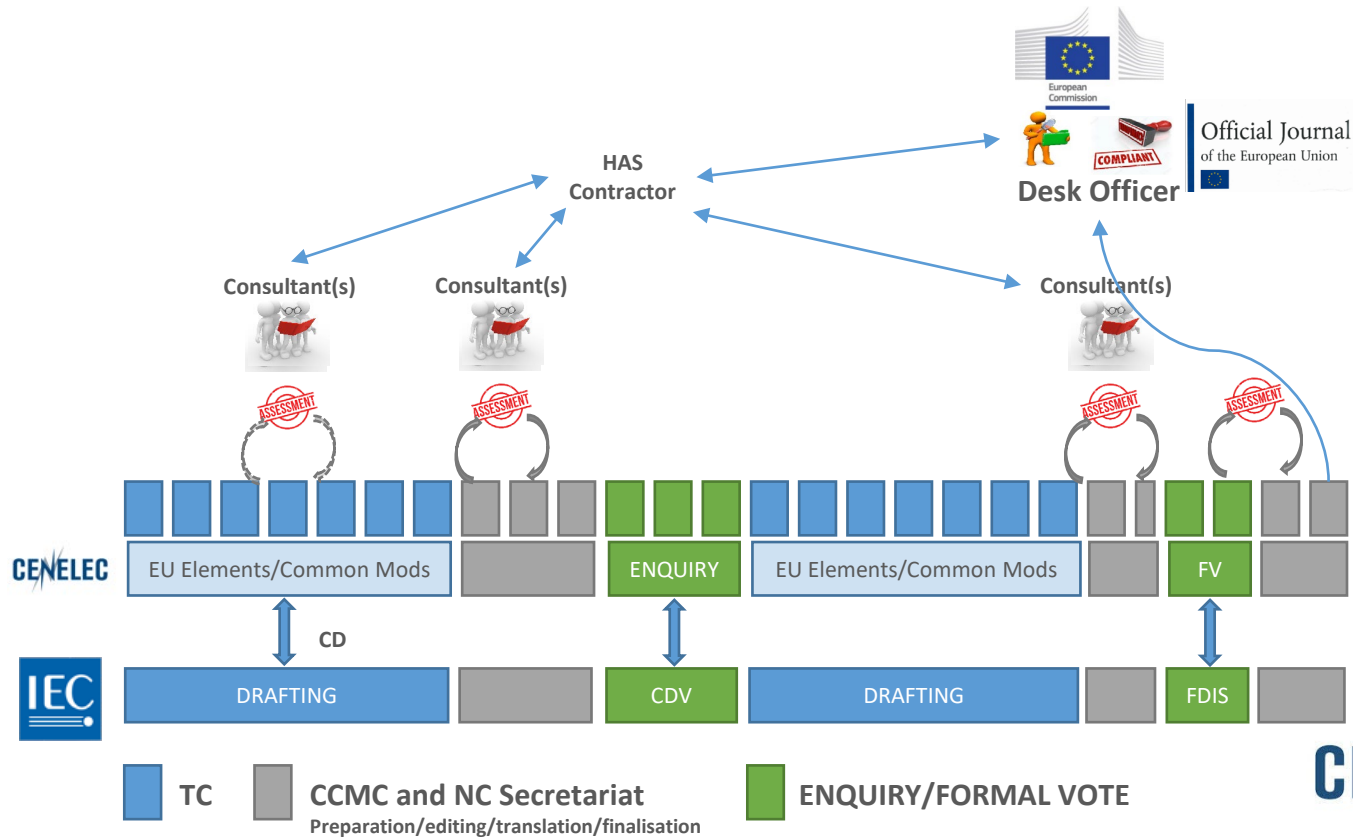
European Commission

Official Journal of the European Union

COMPLIANT

Desk Officer

HAS Contractor

Consultant(s)

Consultant(s)

Consultant(s)

ASSESSMENT

ASSESSMENT

ASSESSMENT

ASSESSMENT

CENELEC

EU Elements/Common Mods

ENQUIRY

EU Elements/Common Mods

FV

CD

IEC

DRAFTING

CDV

DRAFTING

FDIS

TC

CCMC and NC Secretariat
Preparation/editing/translation/finalisation

ENQUIRY/FORMAL VOTE

C